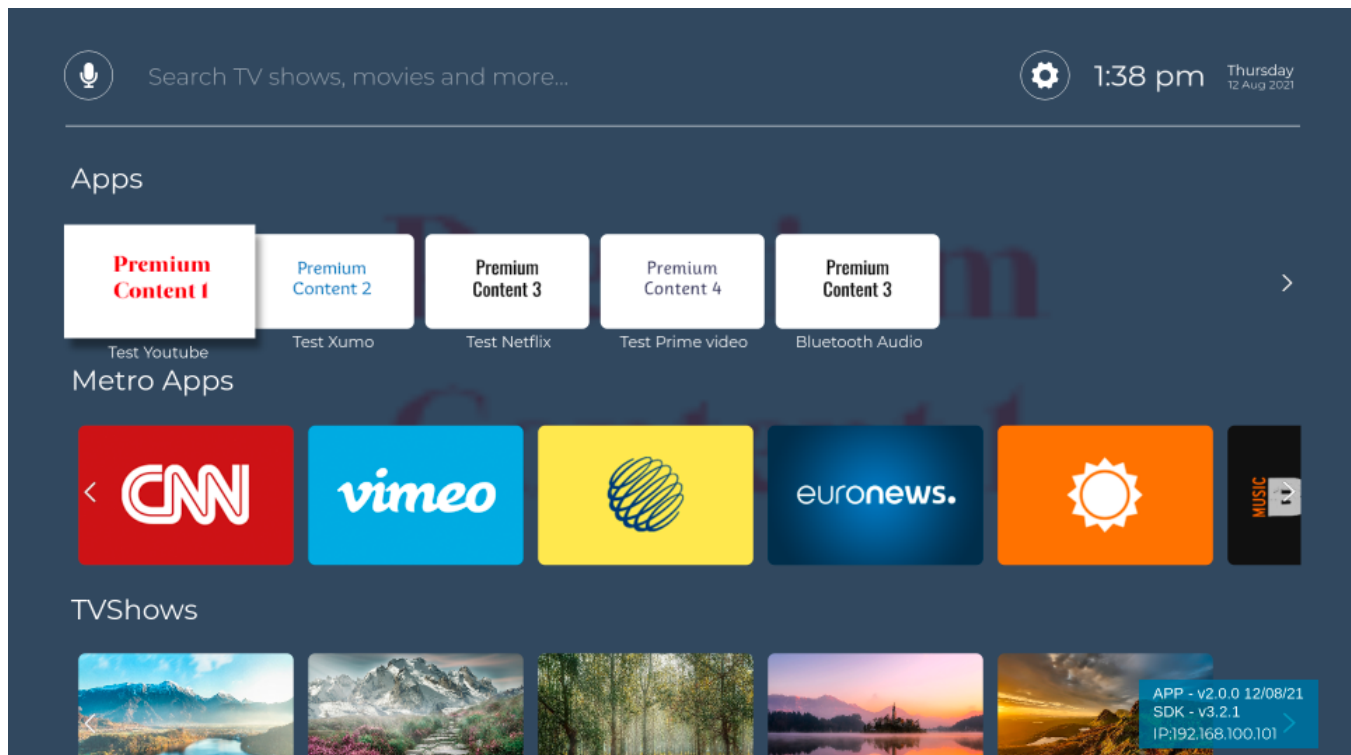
Search TV shows, movies and more...

1:38 pm Thursday 12 Aug 2021

Apps

Premium Content 1
Test Youtube

Premium Content 2
Test Xumo

Premium Content 3
Test Netflix

Premium Content 4
Test Prime video

Premium Content 3
Bluetooth Audio

Metro Apps

CNN

vimeo

euronews.

MUSIC

TVShows

APP - v2.0.0 12/08/21
SDK - v3.2.1
IP:192.168.100.101